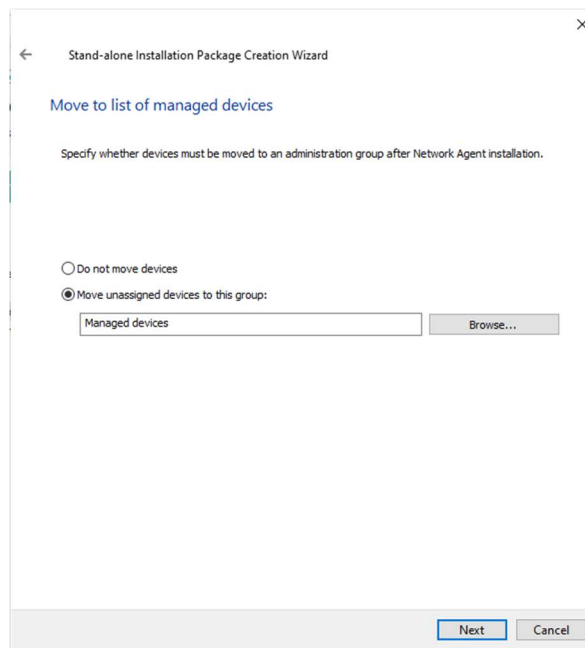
Stand-alone Installation Package Creation Wizard

Move to list of managed devices

Specify whether devices must be moved to an administration group after Network Agent installation.

Do not move devices

Move unassigned devices to this group:

Managed devices

Browse...

Next

Cancel